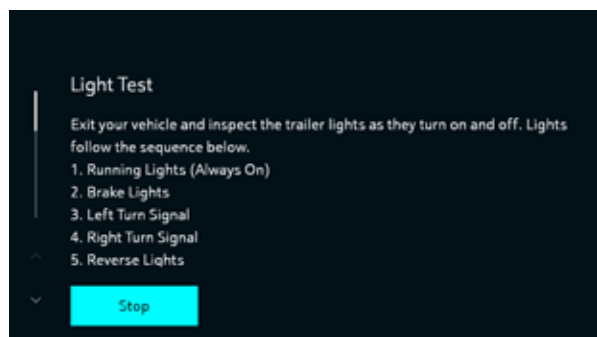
Light Test

Exit your vehicle and inspect the trailer lights as they turn on and off. Lights follow the sequence below.
1. Running Lights (Always On)
2. Brake Lights
3. Left Turn Signal
4. Right Turn Signal
5. Reverse Lights

Stop